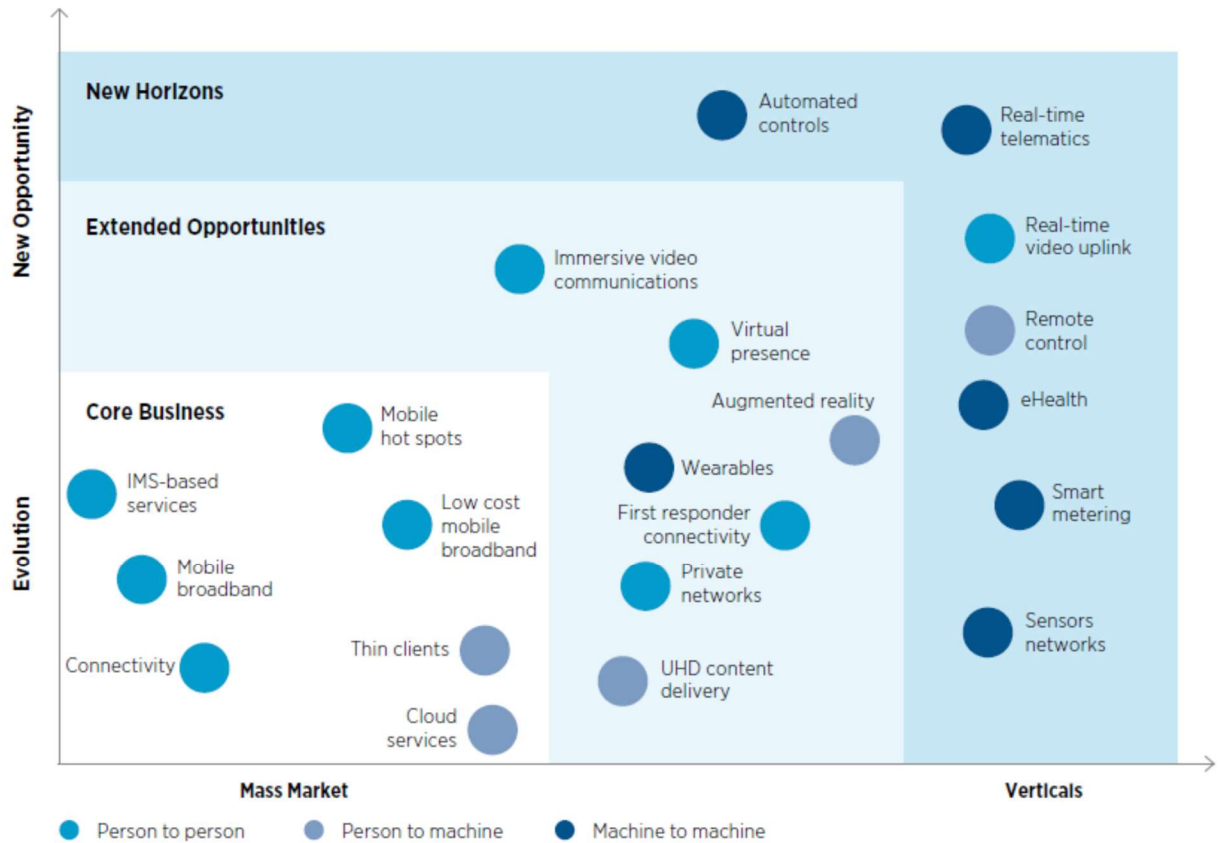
New Opportunity

Evolution

New Horizons

Automated controls

Real-time telematics

Extended Opportunities

Immersive video communications

Real-time video uplink

Virtual presence

Remote control

Core Business

Mobile hot spots

Augmented reality

eHealth

Wearables

IMS-based services

Low cost mobile broadband

First responder connectivity

Smart metering

Mobile broadband

Private networks

Sensors networks

Thin clients

Connectivity

UHD content delivery

Cloud services

Mass Market

Verticals

Person to person

Person to machine

Machine to machine